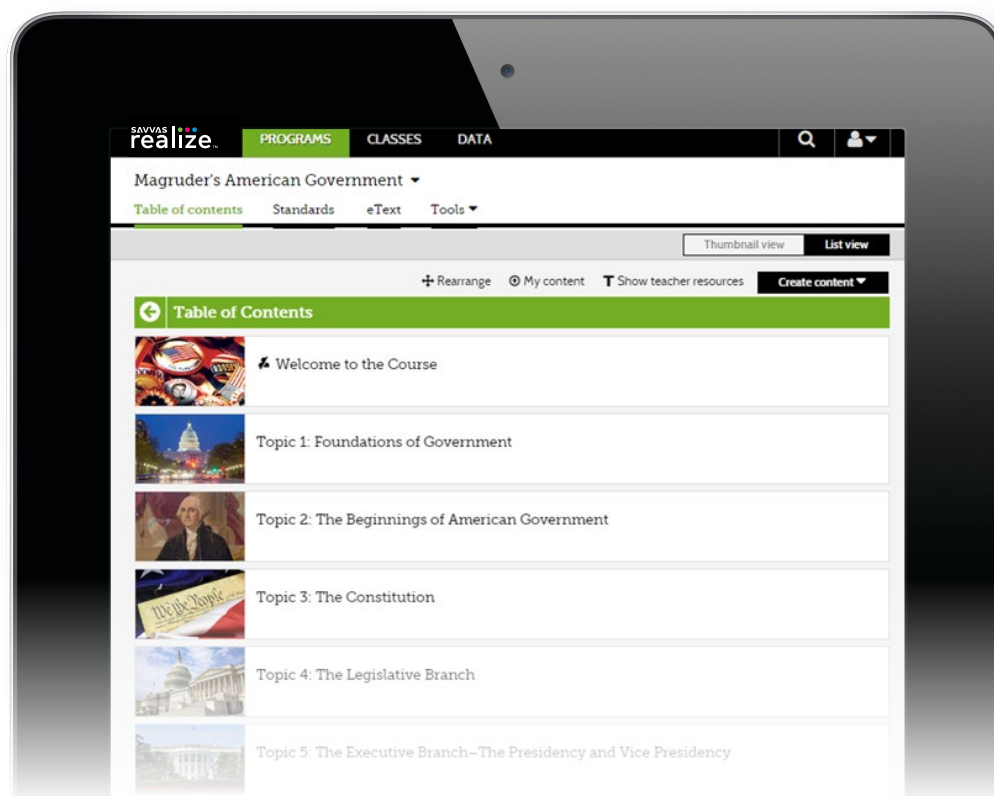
SAVVAS realize

PROGRAMS CLASSES DATA

Magruder's American Government

Table of contents Standards eText Tools

Thumbnail view List view

Rearrange My content Show teacher resources Create content

Table of Contents

Welcome to the Course

Topic 1: Foundations of Government

Topic 2: The Beginnings of American Government

Topic 3: The Constitution

We the People

Topic 4: The Legislative Branch

Topic 5: The Executive Branch–The Presidency and Vice Presidency